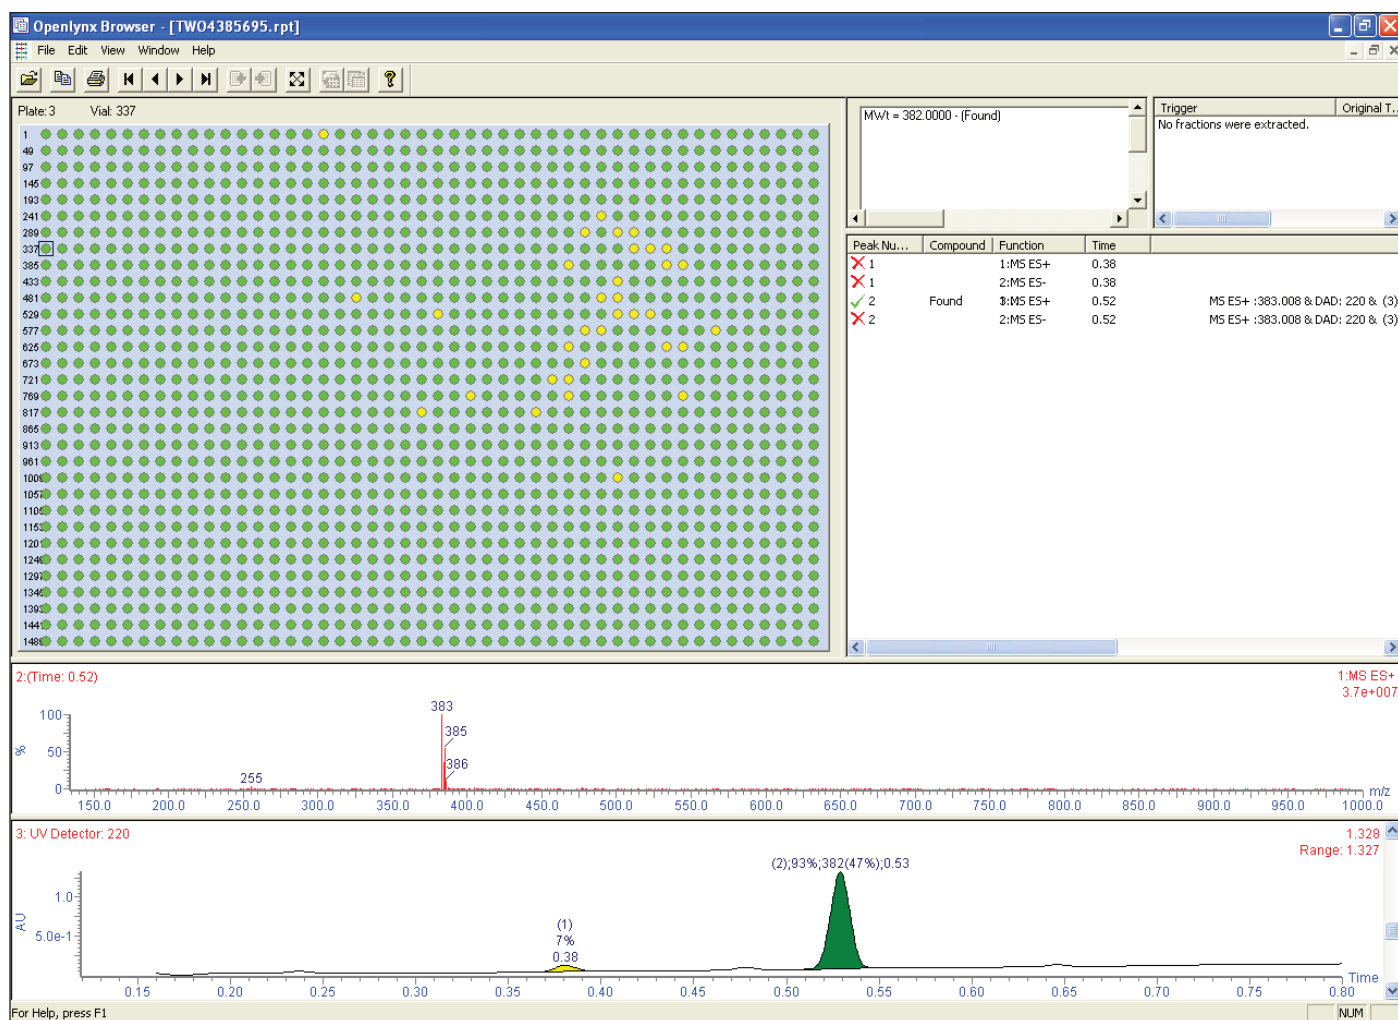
Openlynx Browser - [TW04385695.rpt]

File Edit View Window Help

Plate: 3 Vial: 337

1
49
97
145
193
241
289
337
385
433
481
529
577
625
673
721
769
817
865
913
961
1009
1057
1105
1153
1201
1249
1297
1345
1393
1441
1489

MWt = 382.0000 - (Found)

| Trigger | Original T... |
|---|---|
| No fractions were extracted. | |

| Peak Nu... | Compound | Function | Time | |
|---|---|---|---|---|
| 1 | | 1:MS ES+ | 0.38 | |
| 1 | | 2:MS ES- | 0.38 | |
| 2 | Found | 1:MS ES+ | 0.52 | MS ES+ :383.008 & DAD: 220 & (3) |
| 2 | | 2:MS ES- | 0.52 | MS ES+ :383.008 & DAD: 220 & (3) |

2:(Time: 0.52)
1:MS ES+
3.7e+007

100
%
50
0

383
385
386
255

150.0 200.0 250.0 300.0 350.0 400.0 450.0 500.0 550.0 600.0 650.0 700.0 750.0 800.0 850.0 900.0 950.0 1000.0 m/z

3: UV Detector: 220
1.328
Range: 1.327

(2);93%;382(47%);0.53

1.0
AU
5.0e-1

(1)
7%
0.38

0.15 0.20 0.25 0.30 0.35 0.40 0.45 0.50 0.55 0.60 0.65 0.70 0.75 0.80 Time

For Help, press F1
NUM